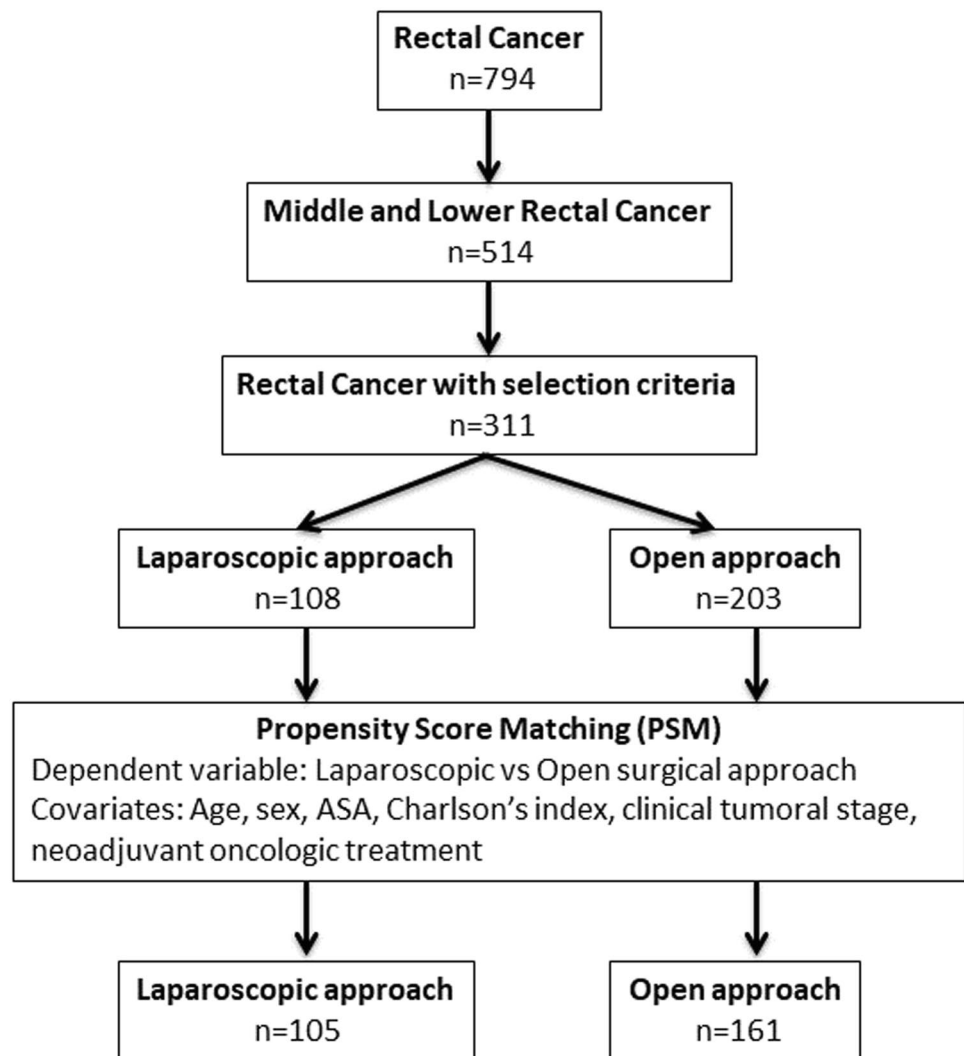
Rectal Cancer
n=794

Middle and Lower Rectal Cancer
n=514

Rectal Cancer with selection criteria
n=311

Laparoscopic approach
n=108

Open approach
n=203

Propensity Score Matching (PSM)
Dependent variable: Laparoscopic vs Open surgical approach
Covariates: Age, sex, ASA, Charlson's index, clinical tumoral stage, neoadjuvant oncologic treatment

Laparoscopic approach
n=105

Open approach
n=161